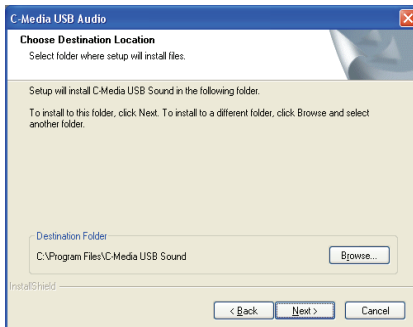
C-Media USB Audio

Choose Destination Location
Select folder where setup will install files.

Setup will install C-Media USB Sound in the following folder.

To install to this folder, click Next. To install to a different folder, click Browse and select another folder.

Destination Folder
C:\Program Files\C-Media USB Sound

Browse...

InstallShield

< Back
Next >
Cancel